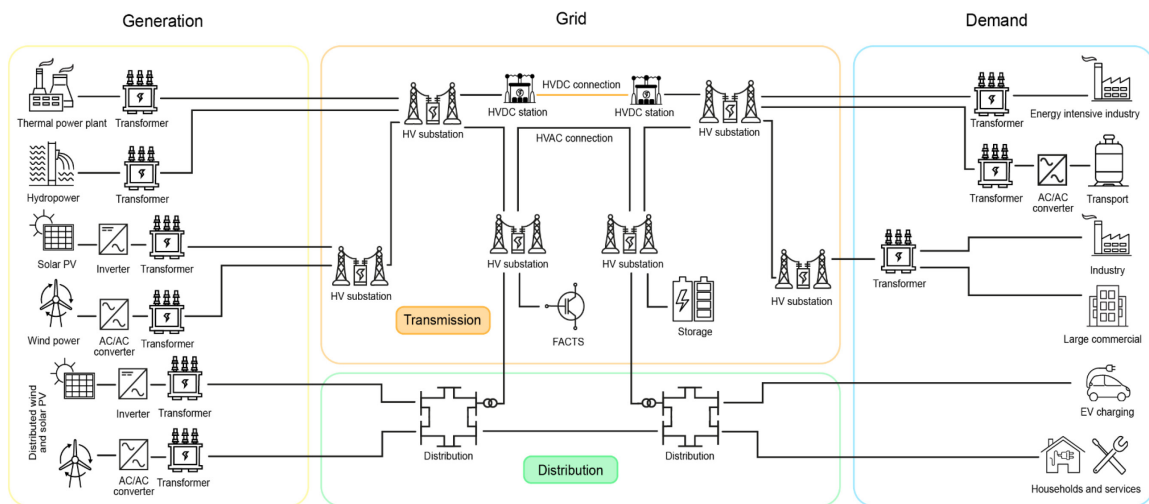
Generation

Grid

Demand

Thermal power plant
Transformer
Hydropower
Transformer
Solar PV
Inverter
Transformer
Wind power
AC/AC converter
Transformer
Distributed wind and solar PV
Inverter
Transformer
AC/AC converter
Transformer

HV substation
HVDC station
HVDC connection
HVDC station
HV substation
HVAC connection
HV substation
HV substation
HV substation
HV substation
Transmission
FACTS
Storage
Distribution
Distribution
Distribution

Transformer
Energy intensive industry
Transformer
AC/AC converter
Transport
Transformer
Industry
Large commercial
EV charging
Households and services